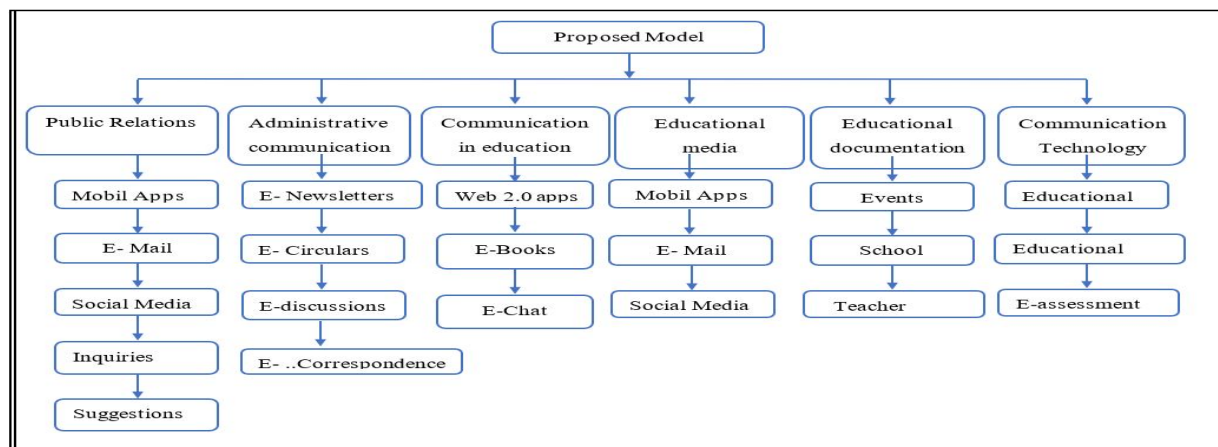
Proposed Model

Public Relations

Mobil Apps

E- Mail

Social Media

Inquiries

Suggestions

Administrative communication

E- Newsletters

E- Circulars

E-discussions

E- ..Correspondence

Communication in education

Web 2.0 apps

E-Books

E-Chat

Educational media

Mobil Apps

E- Mail

Social Media

Educational documentation

Events

School

Teacher

Communication Technology

Educational

Educational

E-assessment